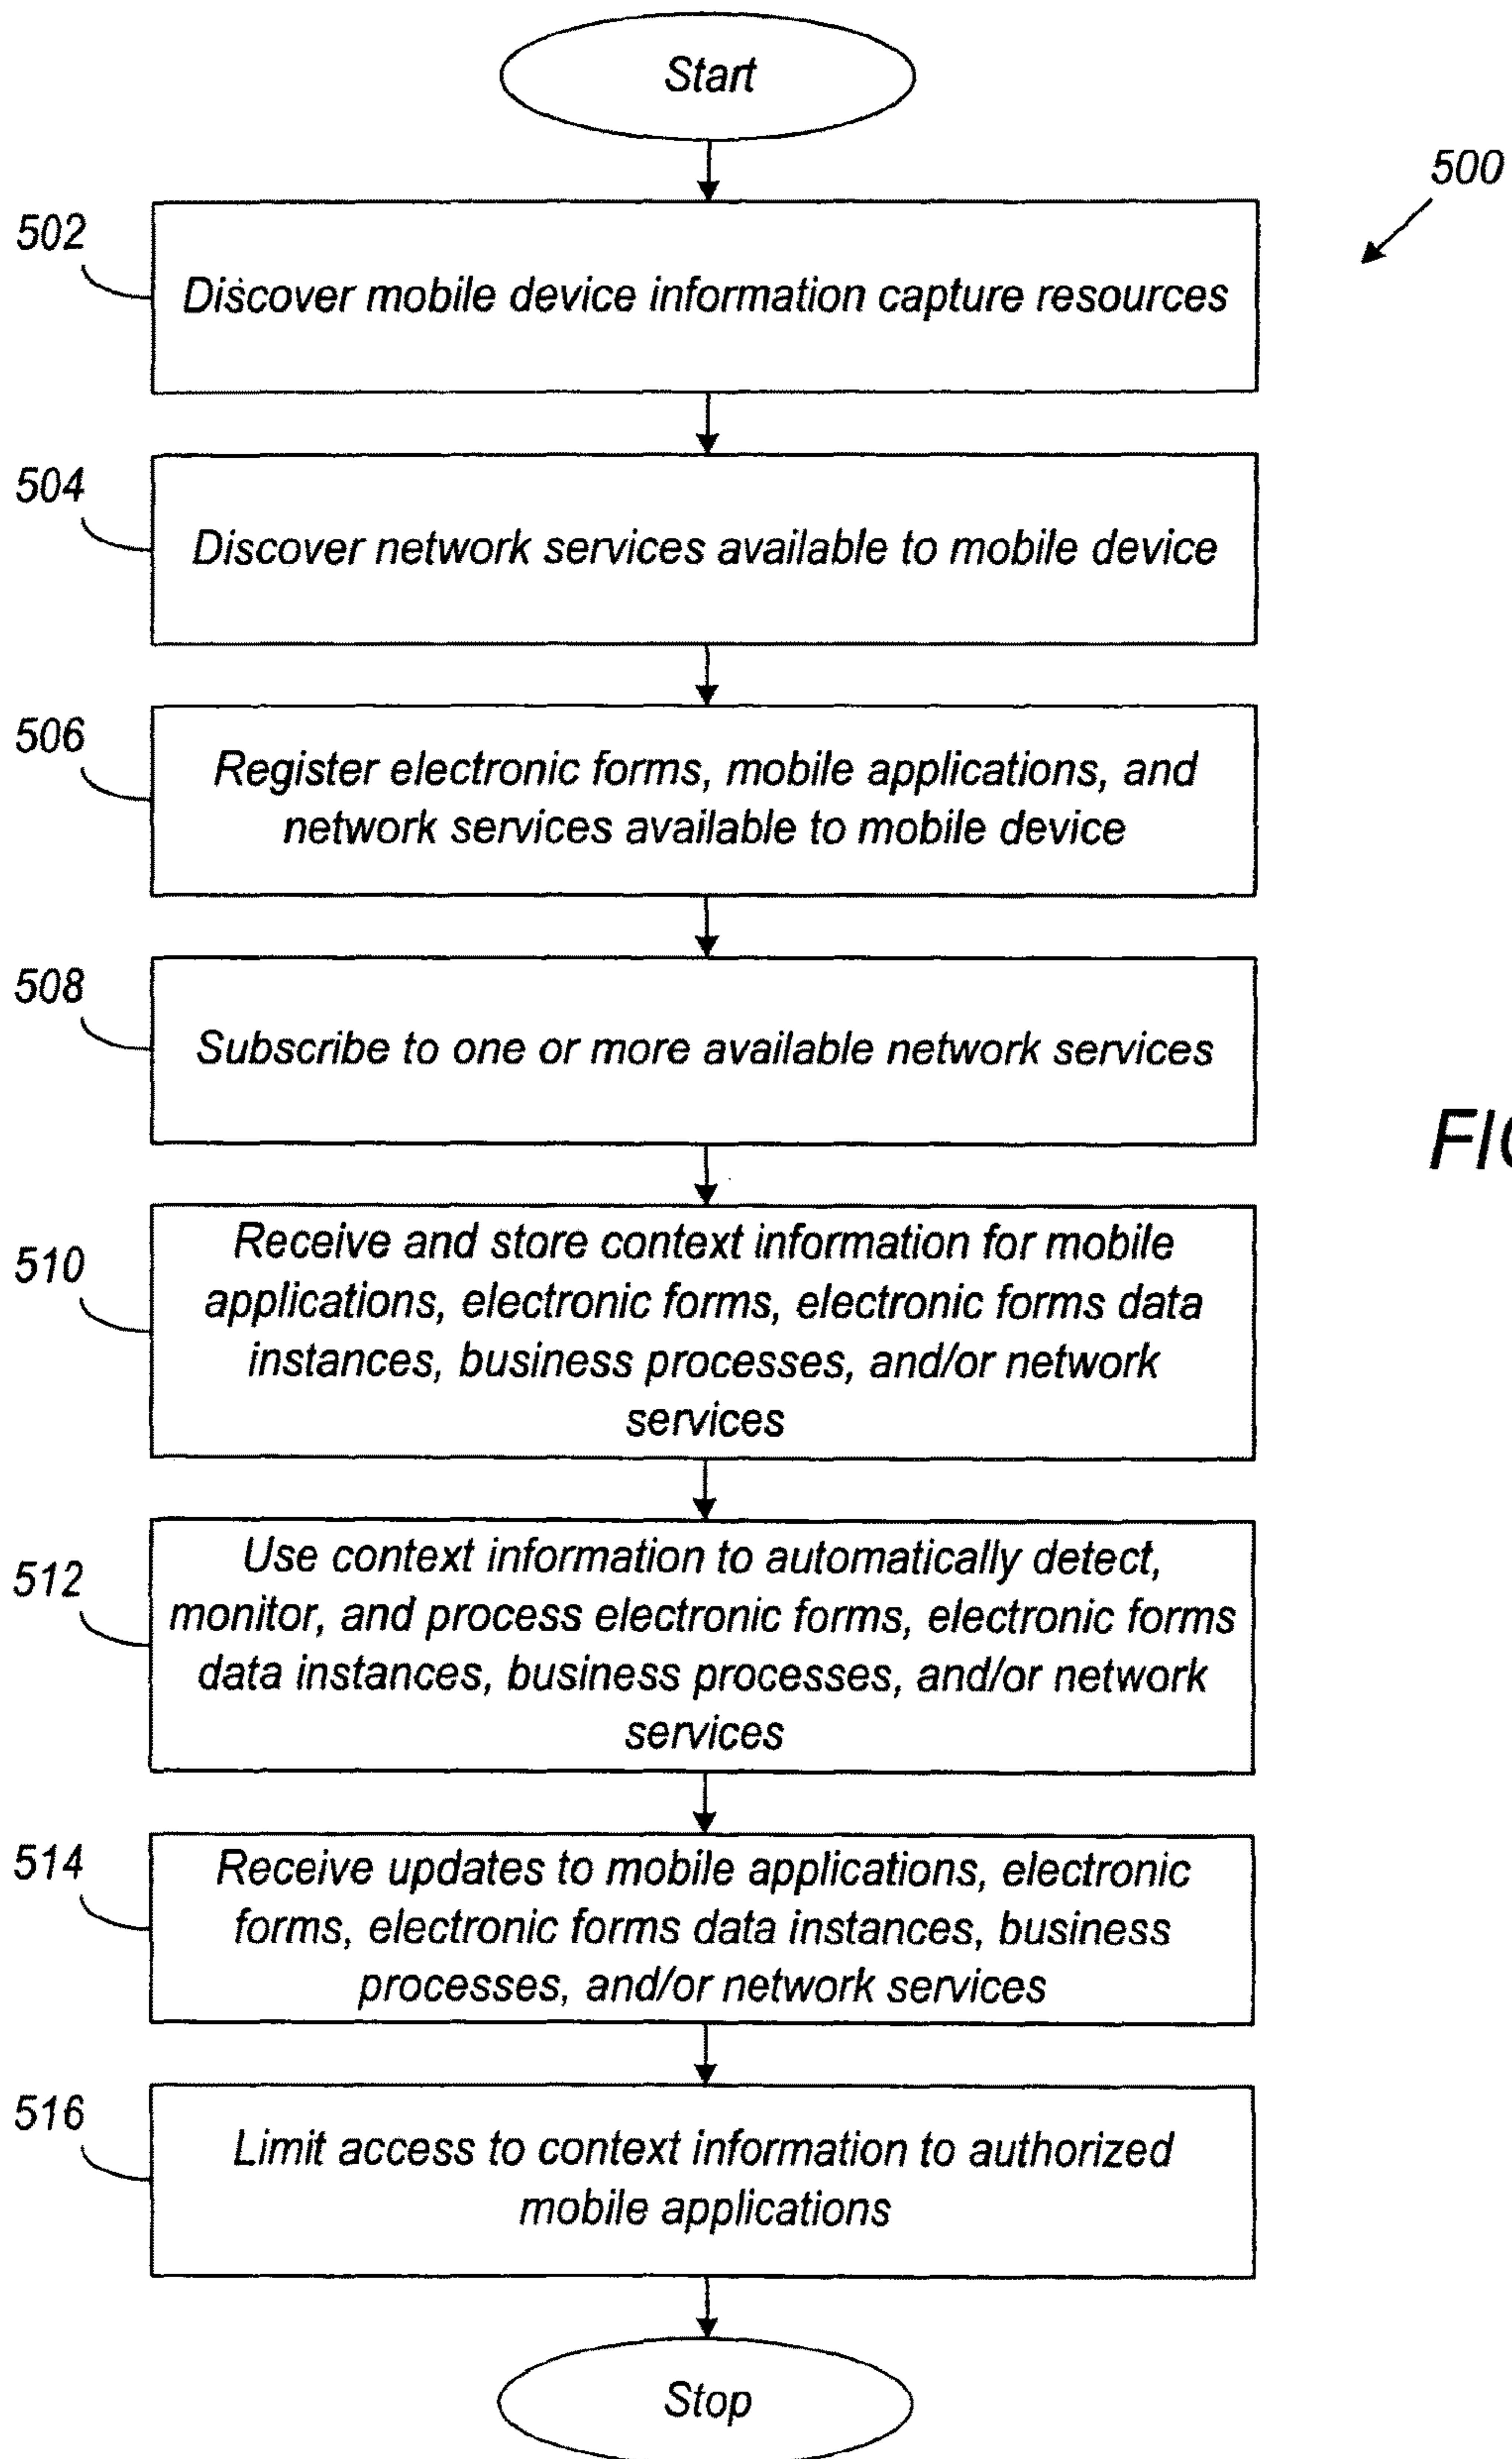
Start

500

502
Discover mobile device information capture resources

504
Discover network services available to mobile device

506
Register electronic forms, mobile applications, and network services available to mobile device

508
Subscribe to one or more available network services

FI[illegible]

510
Receive and store context information for mobile applications, electronic forms, electronic forms data instances, business processes, and/or network services

512
Use context information to automatically detect, monitor, and process electronic forms, electronic forms data instances, business processes, and/or network services

514
Receive updates to mobile applications, electronic forms, electronic forms data instances, business processes, and/or network services

516
Limit access to context information to authorized mobile applications

Stop